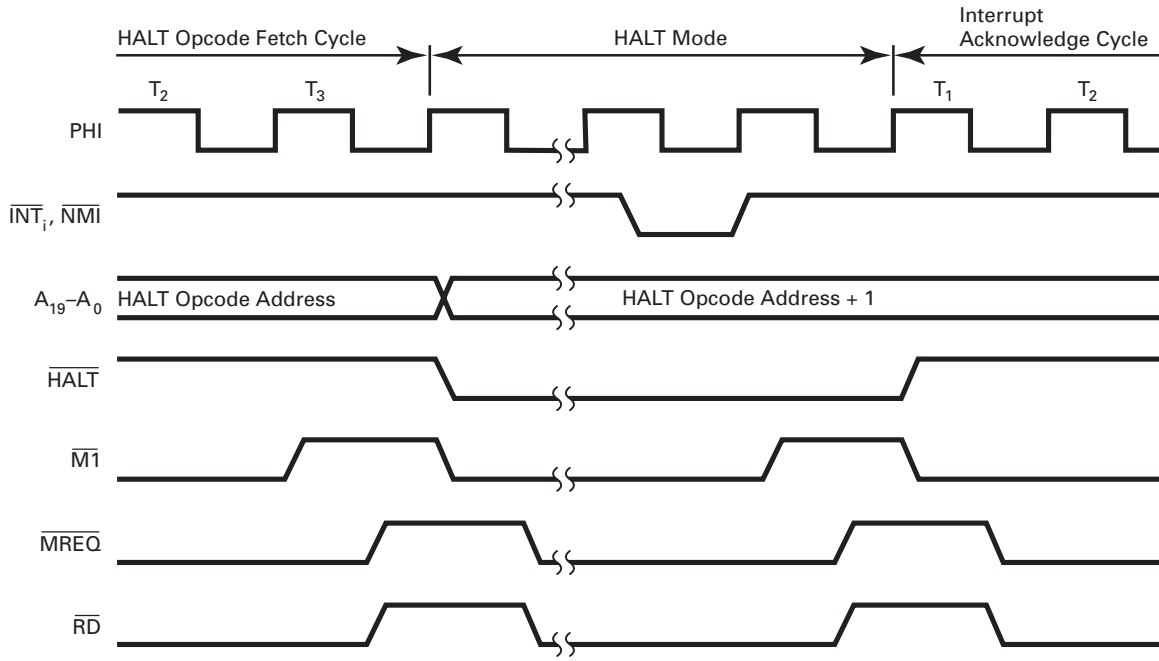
HALT Opcode Fetch Cycle

HALT Mode

Interrupt Acknowledge Cycle

$T_2$

$T_3$

$T_1$

$T_2$

PHI

$\overline{INT_i}$, $\overline{NMI}$

$A_{19}$–$A_0$

HALT Opcode Address

HALT Opcode Address + 1

$\overline{HALT}$

$\overline{M1}$

$\overline{MREQ}$

$\overline{RD}$